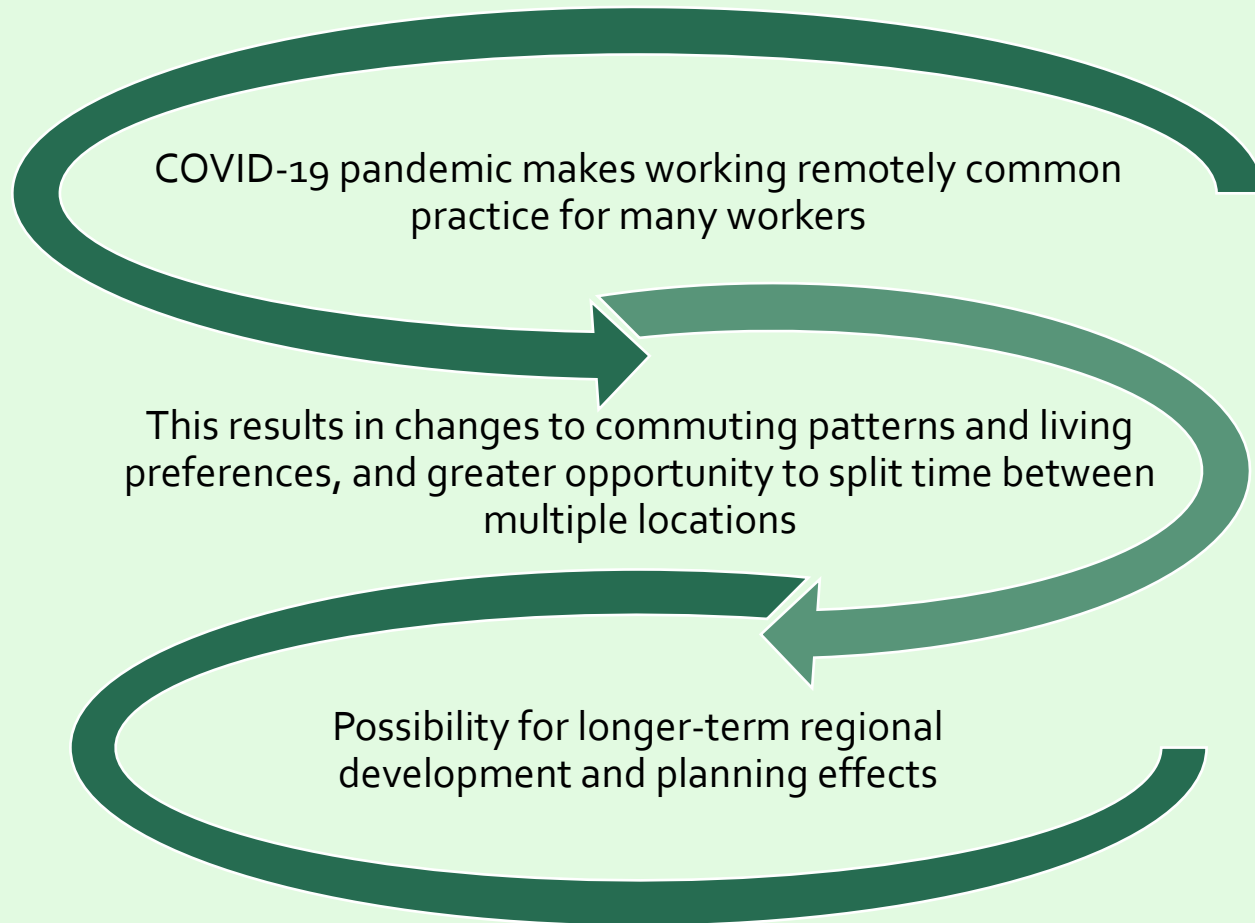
COVID-19 pandemic makes working remotely common practice for many workers

This results in changes to commuting patterns and living preferences, and greater opportunity to split time between multiple locations

Possibility for longer-term regional development and planning effects